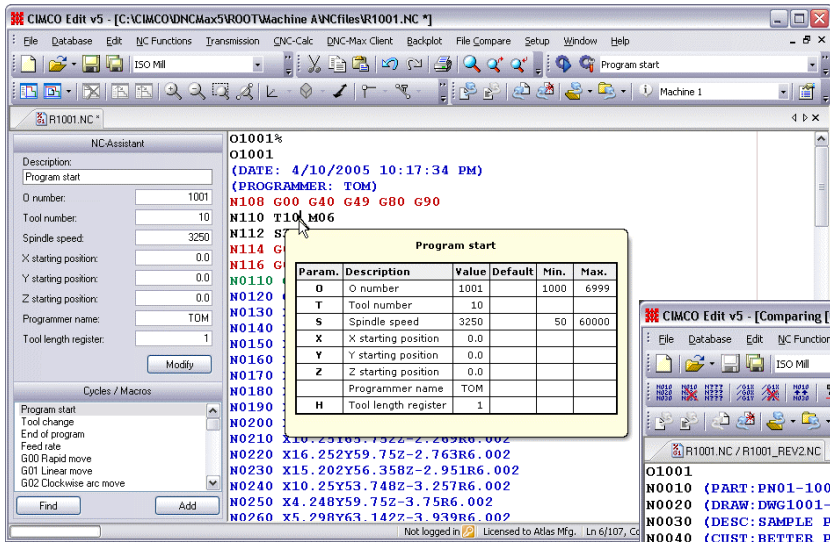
CIMCO Edit v5 - [C:\CIMCO\DNCMax5\ROOT\Machine A\NCfiles\R1001.NC *]

File Database Edit NC Functions Transmission CNC-Calc DNC-Max Client Backplot File Compare Setup Window Help

ISO Mill

Program start

Machine 1

R1001.NC *

NC-Assistant

Description:
Program start
O number: 1001
Tool number: 10
Spindle speed: 3250
X starting position: 0.0
Y starting position: 0.0
Z starting position: 0.0
Programmer name: TOM
Tool length register: 1

Modify

Cycles / Macros

Program start
Tool change
End of program
Feed rate
G00 Rapid move
G01 Linear move
G02 Clockwise arc move

Find
Add

O1001%
O1001
(DATE: 4/10/2005 10:17:34 PM)
(PROGRAMMER: TOM)
N108 G00 G40 G49 G80 G90
N110 T10 M06
N112 S
N114 G
N116 G
N0110
N0120
N0130
N0140
N0150
N0160
N0170
N0180
N0190
N0200
N0210 X10.25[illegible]
N0220 X16.252Y59.75Z-2.763R6.002
N0230 X15.202Y56.358Z-2.951R6.002
N0240 X10.25Y53.748Z-3.257R6.002
N0250 X4.248Y59.75Z-3.75R6.002
N0260 X5.298Y63.142Z-3.939R6.002

Program start

| Param. | Description | Value | Default | Min. | Max. |
|---|---|---|---|---|---|
| O | O number | 1001 | | 1000 | 6999 |
| T | Tool number | 10 | | | |
| S | Spindle speed | 3250 | | 50 | 60000 |
| X | X starting position | 0.0 | | | |
| Y | Y starting position | 0.0 | | | |
| Z | Z starting position | 0.0 | | | |
| | Programmer name | TOM | | | |
| H | Tool length register | 1 | | | |

CIMCO Edit v5 - [Comparing [
File Database Edit NC Function
ISO Mill
R1001.NC / R1001_REV2.NC
O1001
N0010 (PART:PN01-100
N0020 (DRAW:DWG1001-
N0030 (DESC:SAMPLE P
N0040 (CUST:BETTER P

Not logged in Licensed to Atlas Mfg. Ln 6/107, Co